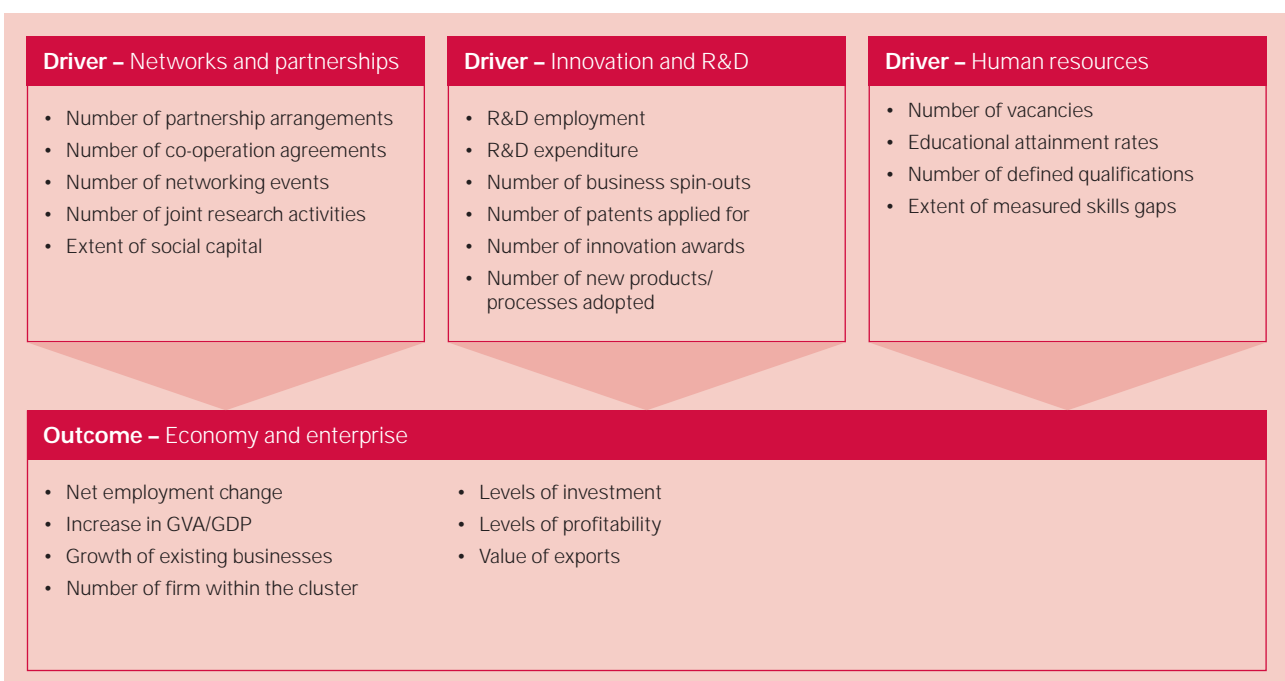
**Driver –** Networks and partnerships

- Number of partnership arrangements
- Number of co-operation agreements
- Number of networking events
- Number of joint research activities
- Extent of social capital

**Driver –** Innovation and R&D

- R&D employment
- R&D expenditure
- Number of business spin-outs
- Number of patents applied for
- Number of innovation awards
- Number of new products/ processes adopted

**Driver –** Human resources

- Number of vacancies
- Educational attainment rates
- Number of defined qualifications
- Extent of measured skills gaps

**Outcome –** Economy and enterprise

- Net employment change
- Increase in GVA/GDP
- Growth of existing businesses
- Number of firm within the cluster

- Levels of investment
- Levels of profitability
- Value of exports